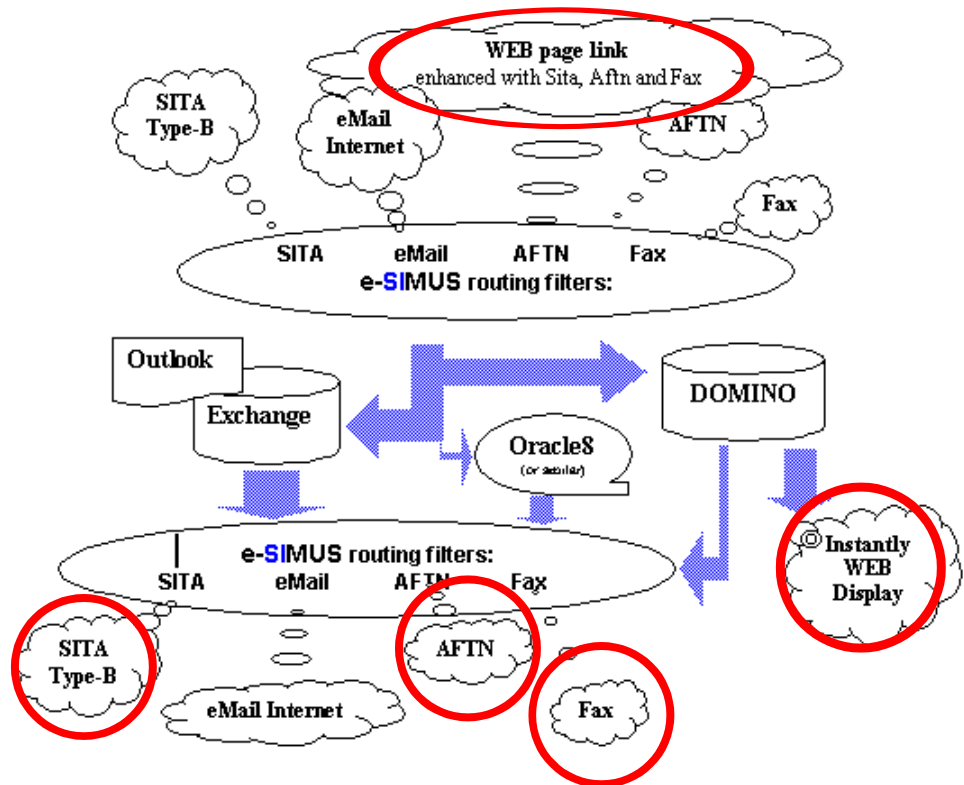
WEB page link
enhanced with Sita, Aftn and Fax

SITA Type-B

eMail Internet

AFTN

Fax

SITA eMail AFTN Fax
e-SIMUS routing filters:

Outlook

Exchange

DOMINO

Oracle8
(or similar)

e-SIMUS routing filters:
SITA eMail AFTN Fax

Instantly WEB Display

SITA Type-B

AFTN

eMail Internet

Fax